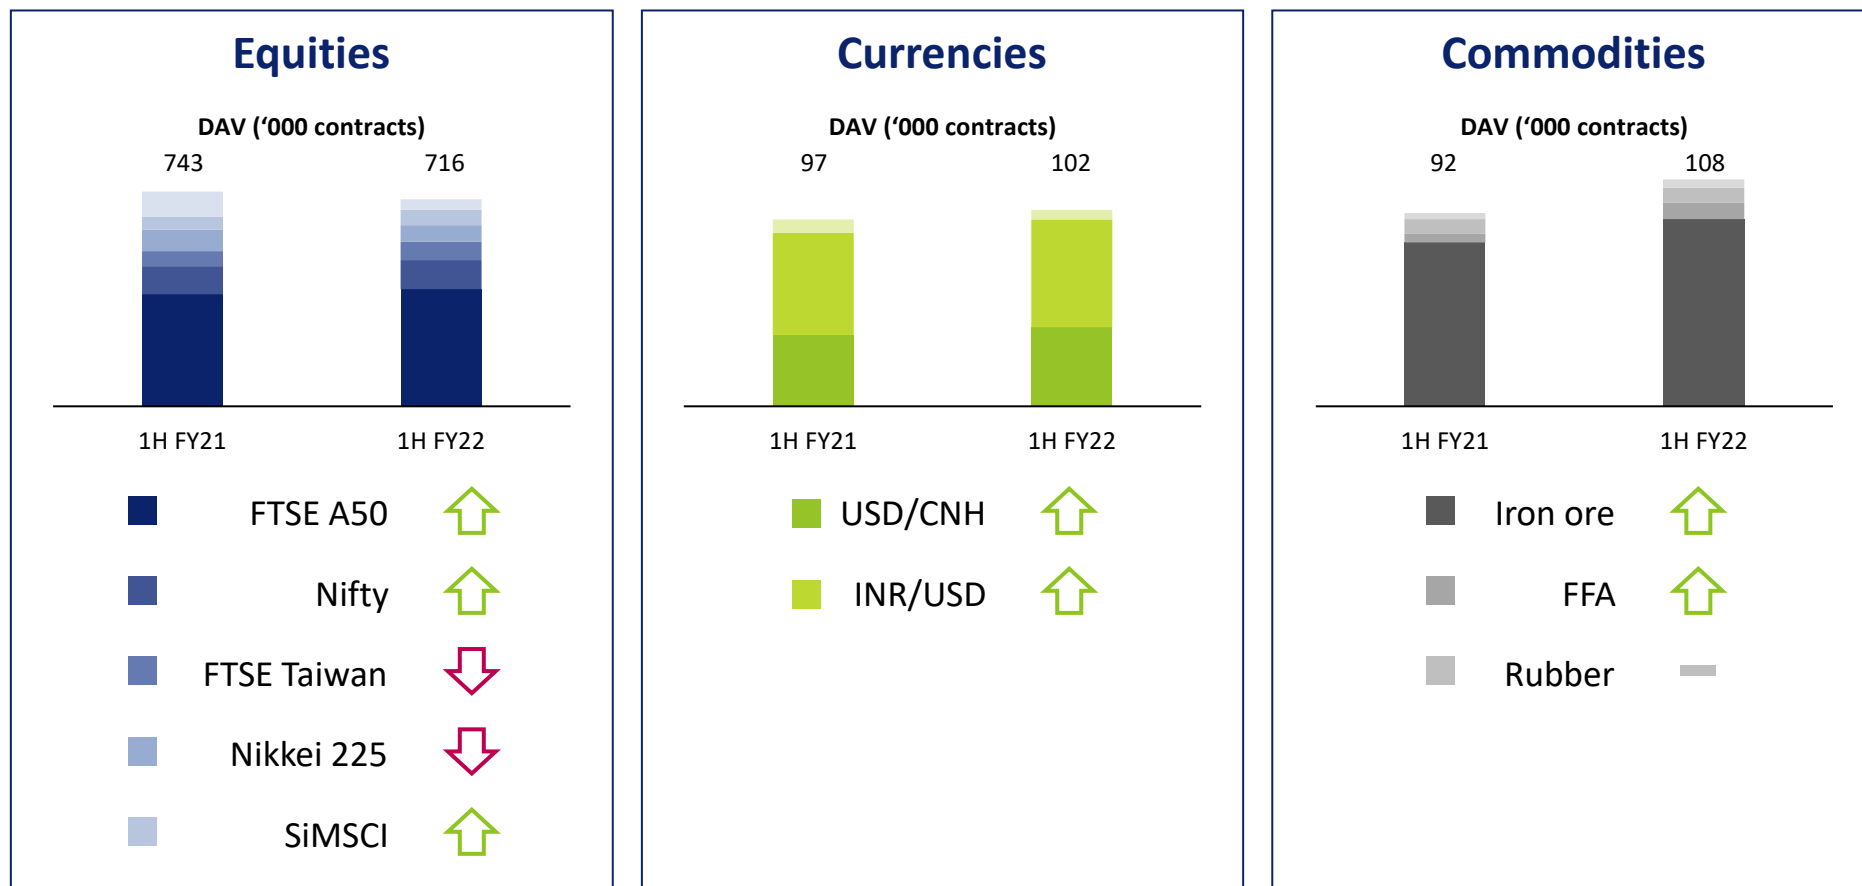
Equities

DAV ('000 contracts)

743

716

1H FY21

1H FY22

FTSE A50

Nifty

FTSE Taiwan

Nikkei 225

SiMSCI

Currencies

DAV ('000 contracts)

97

102

1H FY21

1H FY22

USD/CNH

INR/USD

Commodities

DAV ('000 contracts)

92

108

1H FY21

1H FY22

Iron ore

FFA

Rubber